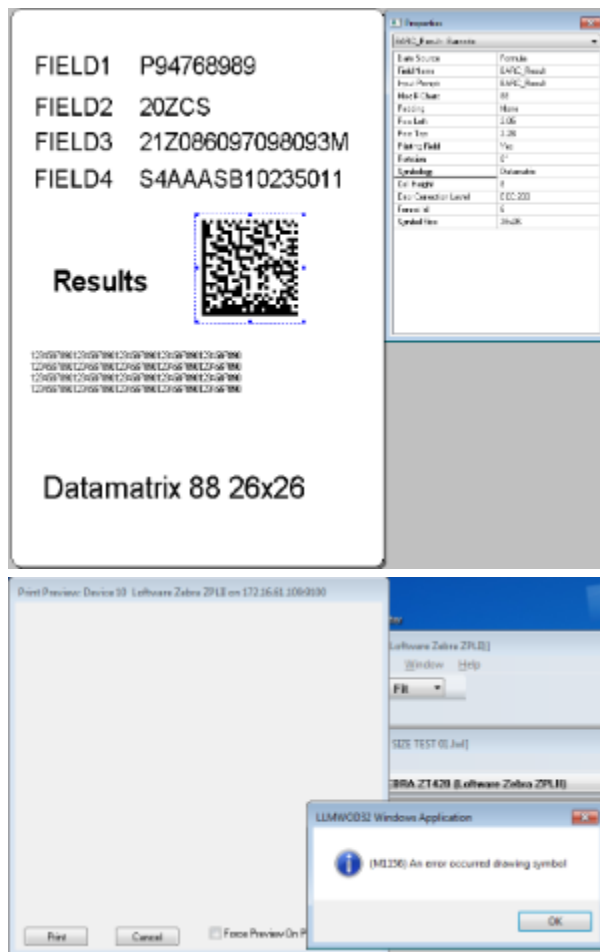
FIELD1 P94768989
FIELD2 20ZCS
FIELD3 21Z086097098093M
FIELD4 S4AASB10235011

Results

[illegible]
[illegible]
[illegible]
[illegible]

Datamatrix 88 26x26

Properties
BARC_Result: Barcode

| | |
|---|---|
| Data Source | Formula |
| Field Name | BARC_Result |
| Input Prompt | BARC_Result |
| Max # Chars | 88 |
| Padding | None |
| Pos Left | 3.06 |
| Pos Top | 3.28 |
| Printing Field | Yes |
| Rotation | 0° |
| Symbology | Datamatrix |
| Cell Height | 8 |
| Error Correction Level | ECC 200 |
| Format id | 6 |
| Symbol Size | 26x26 |

Print Preview: Device 10 Loftware Zebra ZPLII on 172.16.61.108:9100

Print Cancel Force Preview On P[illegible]

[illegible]
Loftware Zebra ZPLII]
Window Help
Fit
SIZE TEST 01.lwl]
EBRA ZT420 (Loftware Zebra ZPLII)

LLMWDD32 Windows Application
(M1156) An error occurred drawing symbol
OK